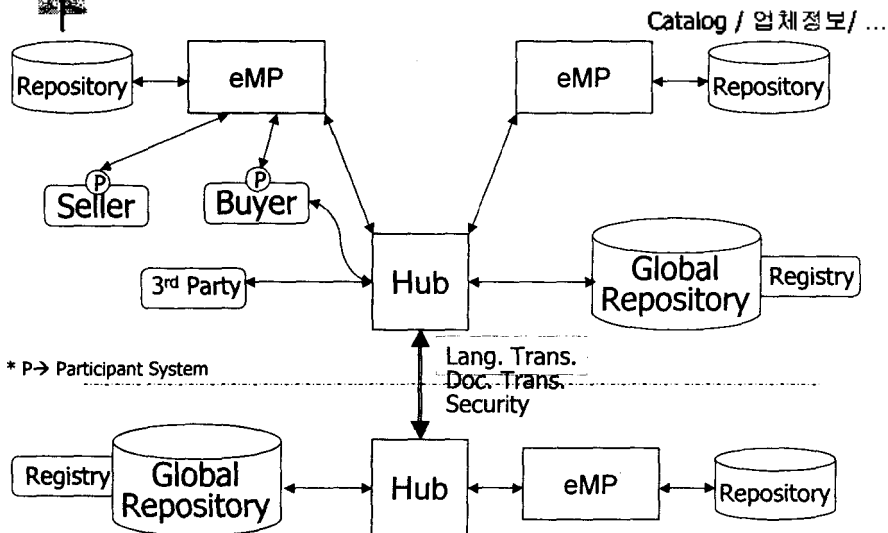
Catalog / 업체정보/ ...

Repository

eMP

eMP

Repository

P
Seller

P
Buyer

3rd Party

Hub

Global Repository

Registry

* P→ Participant System

Lang. Trans.
Doc. Trans.
Security

Registry

Global Repository

Hub

eMP

Repository